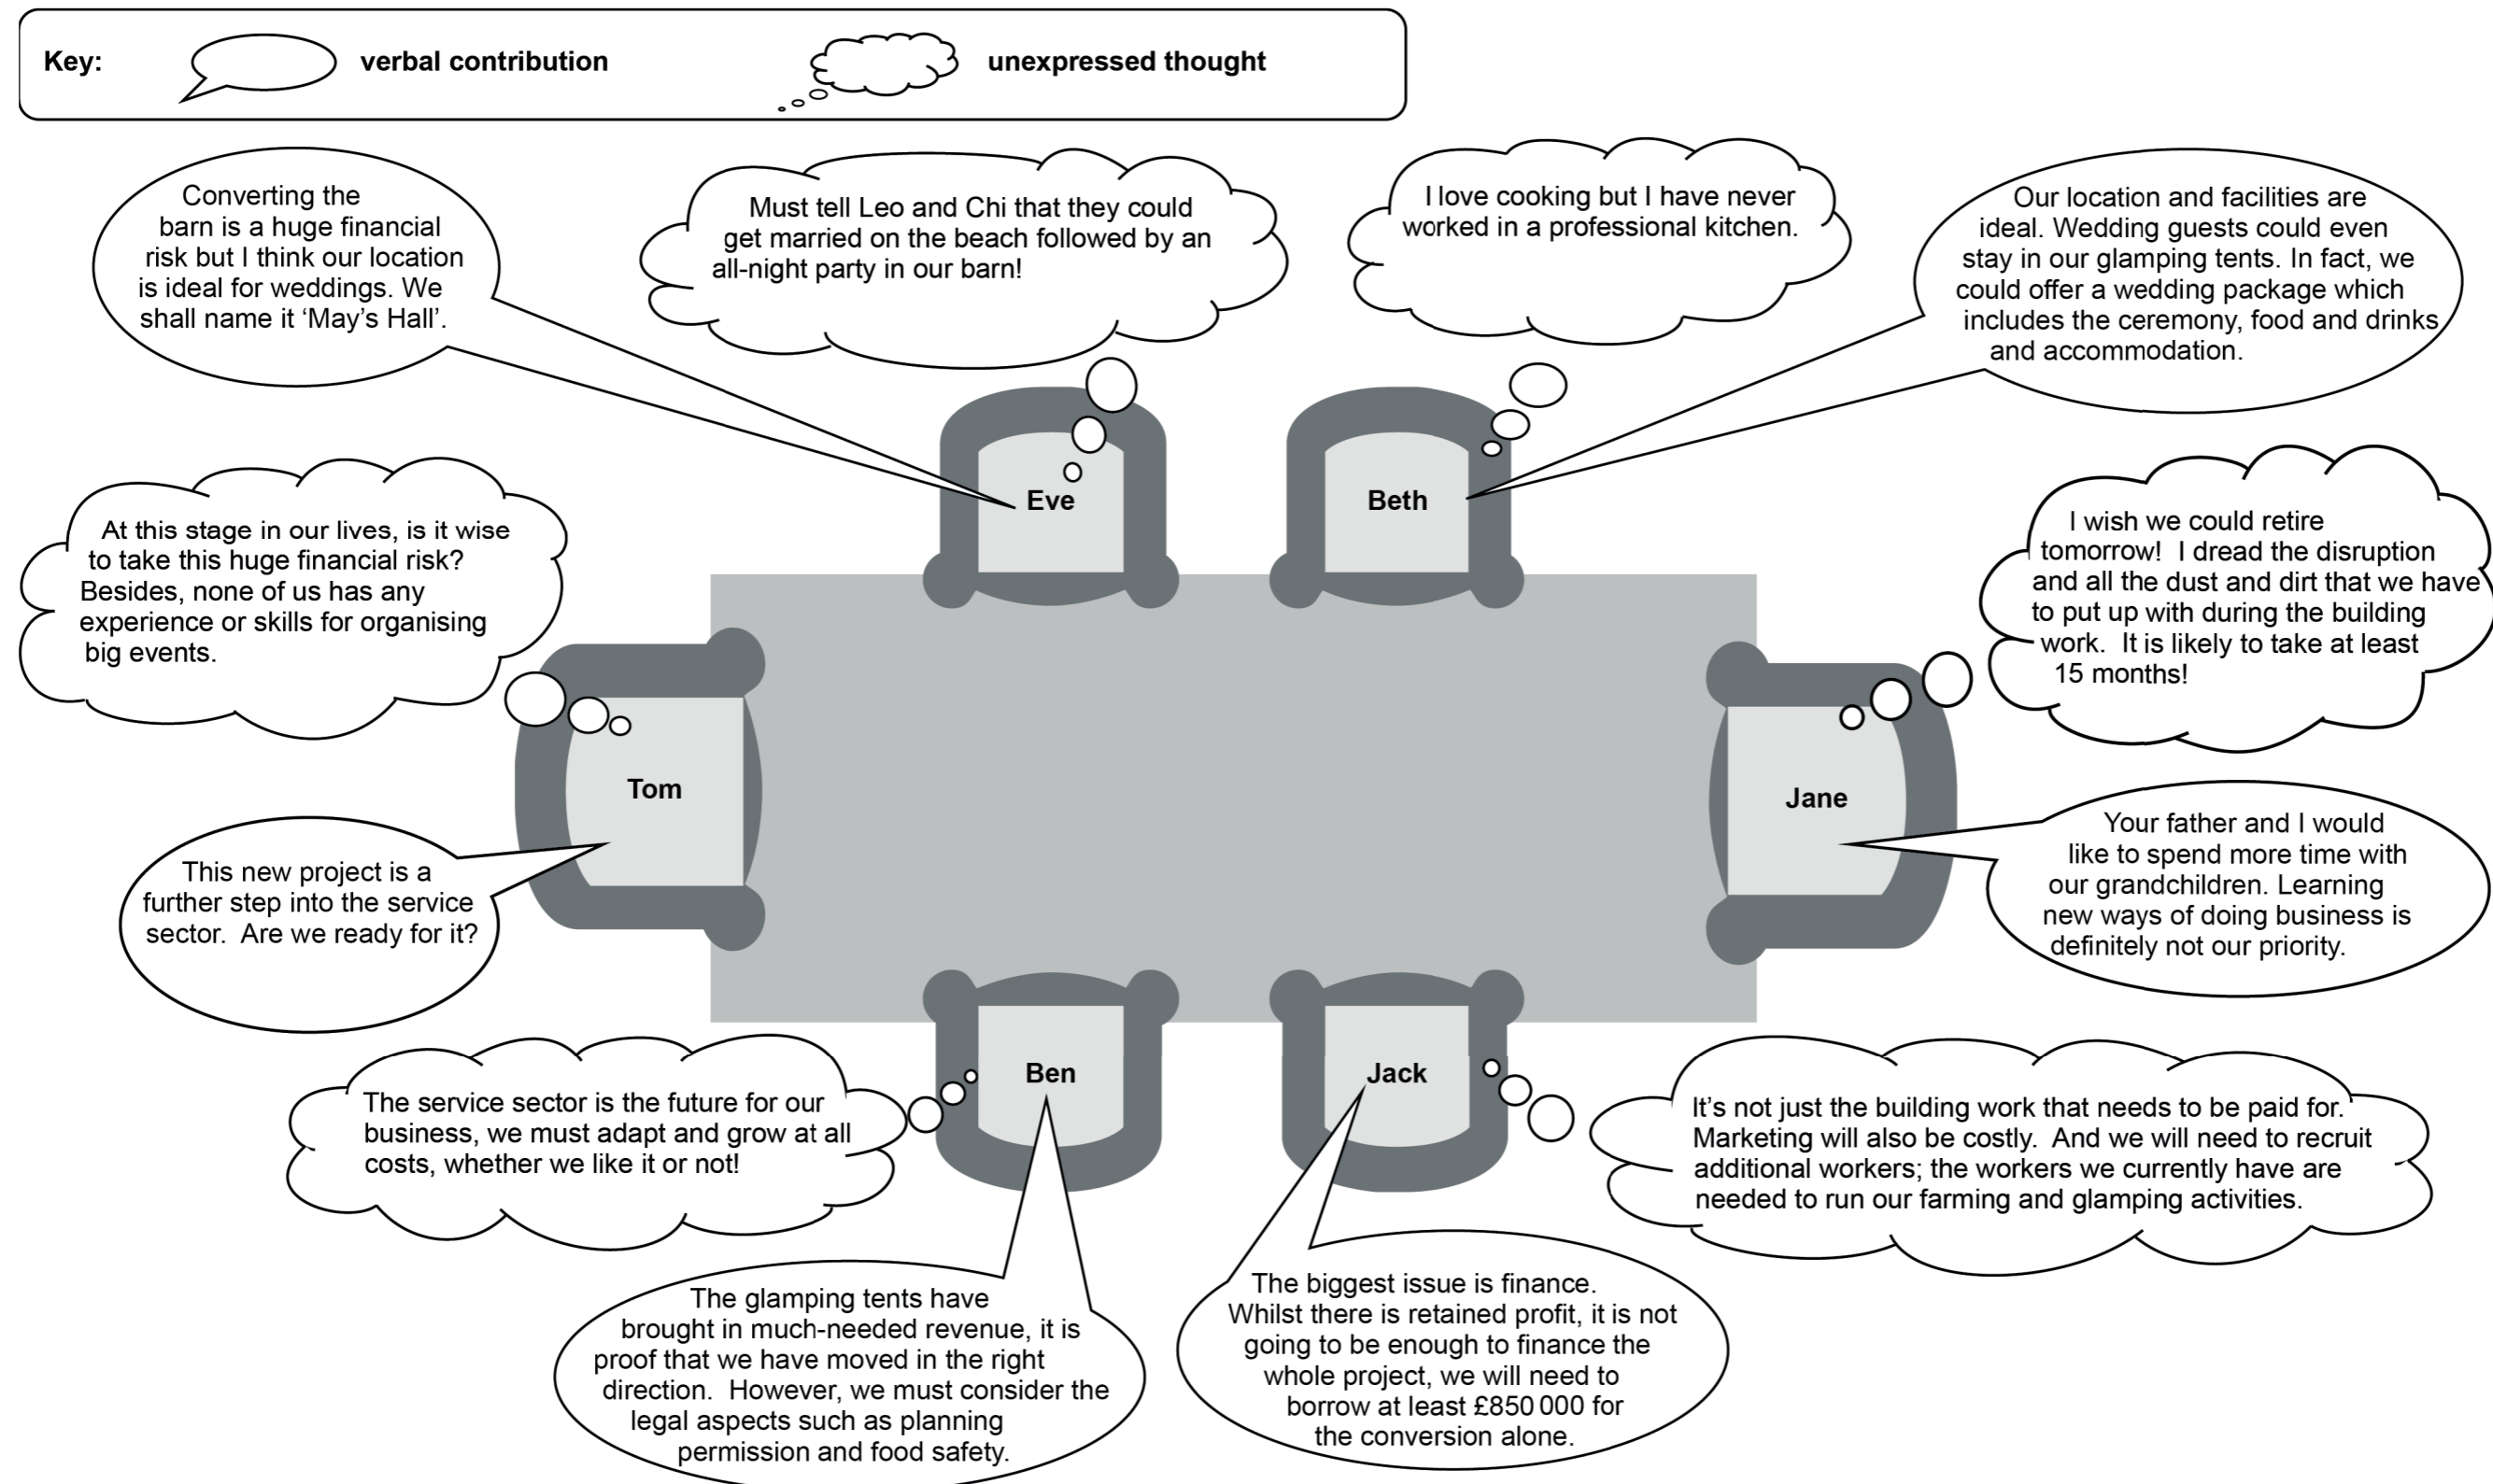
Key: verbal contribution unexpressed thought

Converting the barn is a huge financial risk but I think our location is ideal for weddings. We shall name it 'May's Hall'.

Must tell Leo and Chi that they could get married on the beach followed by an all-night party in our barn!

I love cooking but I have never worked in a professional kitchen.

Our location and facilities are ideal. Wedding guests could even stay in our glamping tents. In fact, we could offer a wedding package which includes the ceremony, food and drinks and accommodation.

Eve

Beth

At this stage in our lives, is it wise to take this huge financial risk? Besides, none of us has any experience or skills for organising big events.

I wish we could retire tomorrow! I dread the disruption and all the dust and dirt that we have to put up with during the building work. It is likely to take at least 15 months!

Tom

Jane

This new project is a further step into the service sector. Are we ready for it?

Your father and I would like to spend more time with our grandchildren. Learning new ways of doing business is definitely not our priority.

Ben

Jack

The service sector is the future for our business, we must adapt and grow at all costs, whether we like it or not!

It's not just the building work that needs to be paid for. Marketing will also be costly. And we will need to recruit additional workers; the workers we currently have are needed to run our farming and glamping activities.

The glamping tents have brought in much-needed revenue, it is proof that we have moved in the right direction. However, we must consider the legal aspects such as planning permission and food safety.

The biggest issue is finance. Whilst there is retained profit, it is not going to be enough to finance the whole project, we will need to borrow at least £850 000 for the conversion alone.